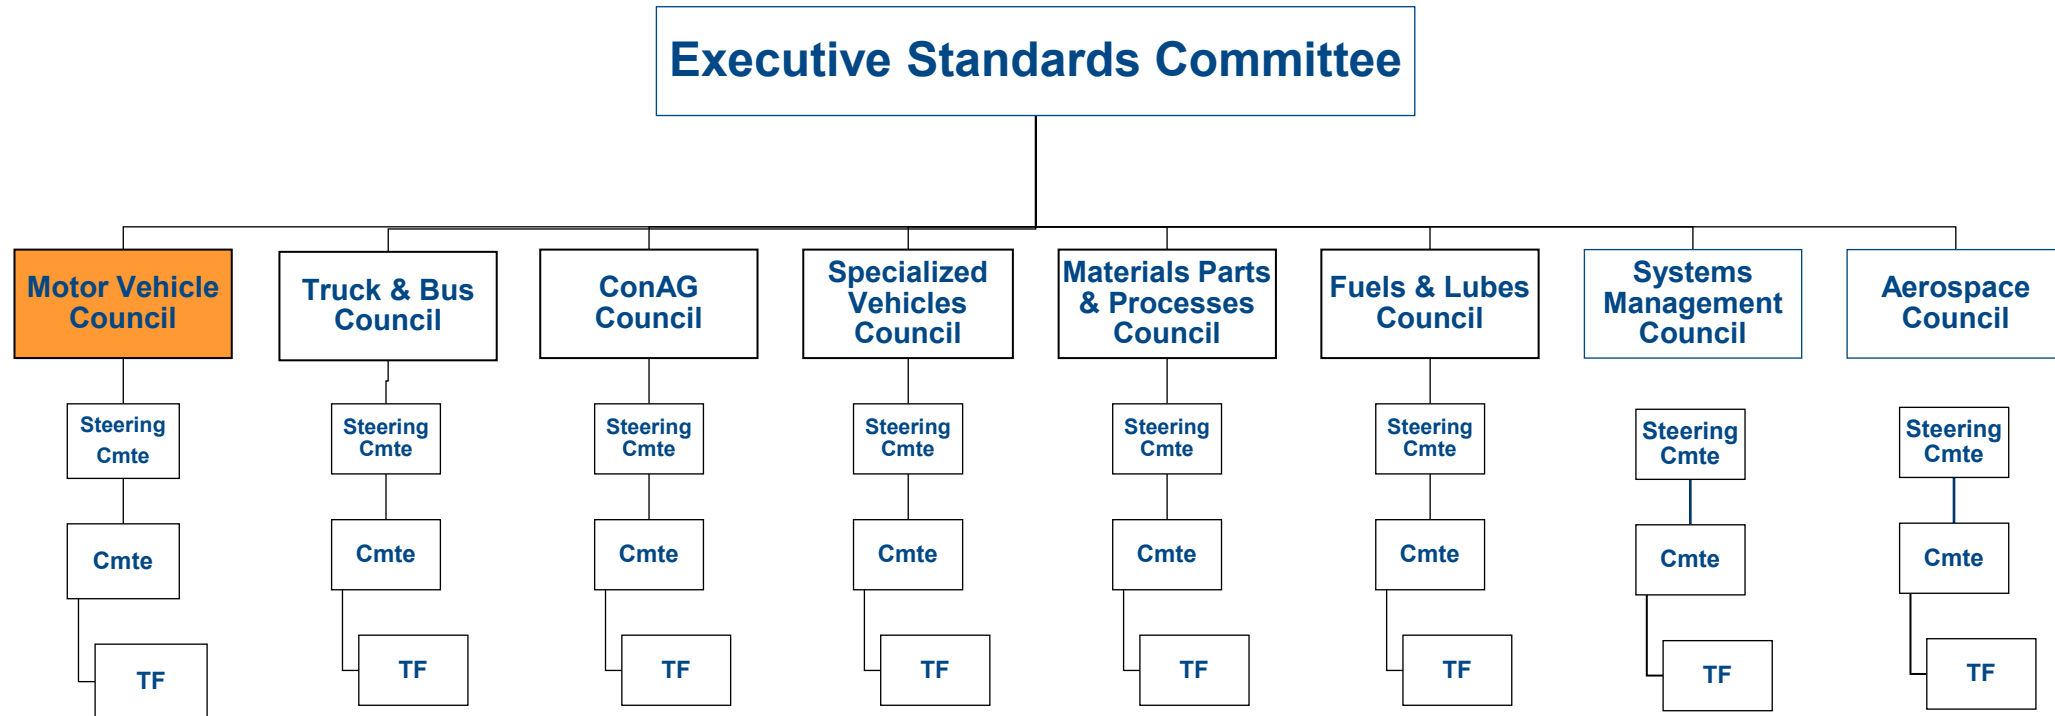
Executive Standards Committee

Motor Vehicle Council

Steering Cmte

Cmte

TF

Truck & Bus Council

Steering Cmte

Cmte

TF

ConAG Council

Steering Cmte

Cmte

TF

Specialized Vehicles Council

Steering Cmte

Cmte

TF

Materials Parts & Processes Council

Steering Cmte

Cmte

TF

Fuels & Lubes Council

Steering Cmte

Cmte

TF

Systems Management Council

Steering Cmte

Cmte

TF

Aerospace Council

Steering Cmte

Cmte

TF